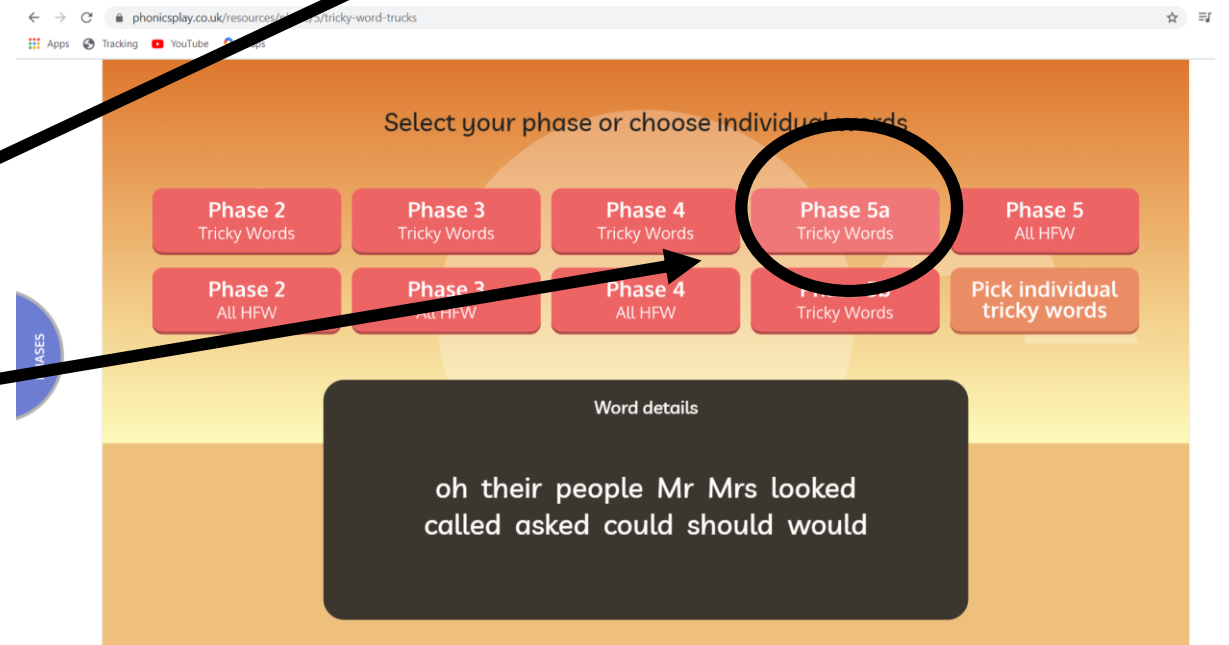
phonicsplay.co.uk/resources/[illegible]5/tricky-word-trucks

Apps Tracking YouTube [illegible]ps

Select your phase or choose individual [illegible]

Phase 2
Tricky Words

Phase 3
Tricky Words

Phase 4
Tricky Words

Phase 5a
Tricky Words

Phase 5
All HFW

Phase 2
All HFW

Phase 3
All HFW

Phase 4
All HFW

Phase 5b
Tricky Words

Pick individual tricky words

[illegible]ASES

Word details

oh their people Mr Mrs looked called asked could should would